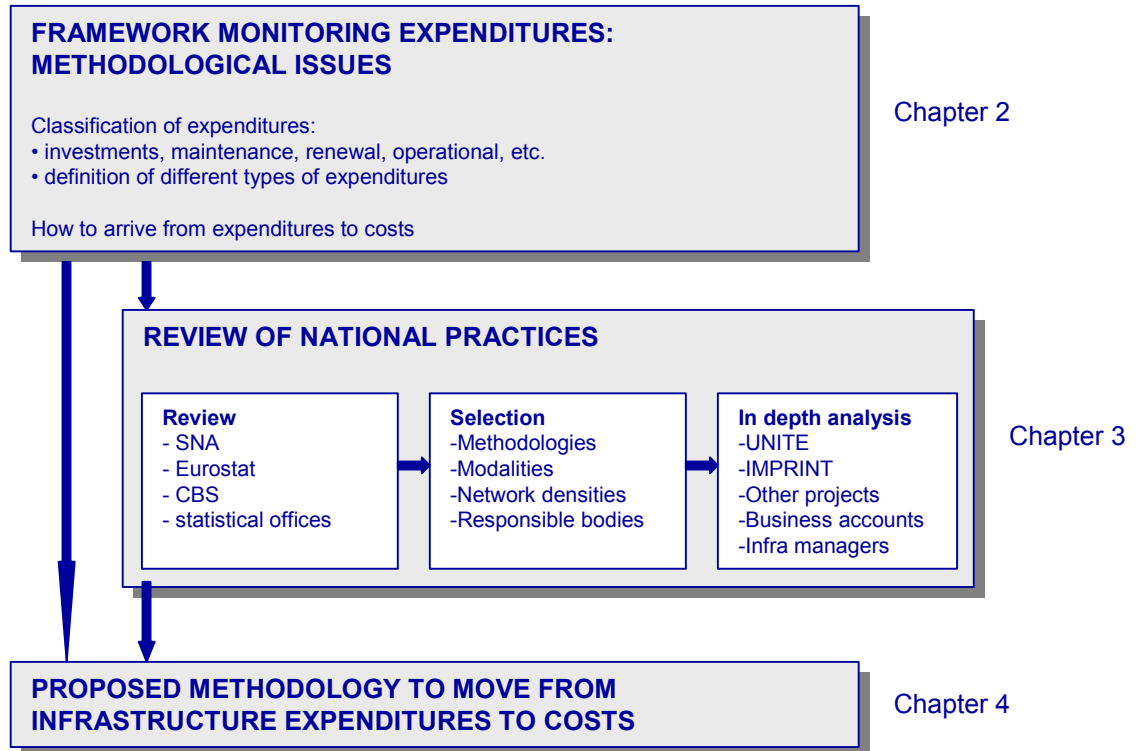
FRAMEWORK MONITORING EXPENDITURES: METHODOLOGICAL ISSUES

Classification of expenditures:
• investments, maintenance, renewal, operational, etc.
• definition of different types of expenditures

How to arrive from expenditures to costs

Chapter 2

REVIEW OF NATIONAL PRACTICES

Review
- SNA
- Eurostat
- CBS
- statistical offices

Selection
-Methodologies
-Modalities
-Network densities
-Responsible bodies

In depth analysis
-UNITE
-IMPRINT
-Other projects
-Business accounts
-Infra managers

Chapter 3

PROPOSED METHODOLOGY TO MOVE FROM INFRASTRUCTURE EXPENDITURES TO COSTS

Chapter 4